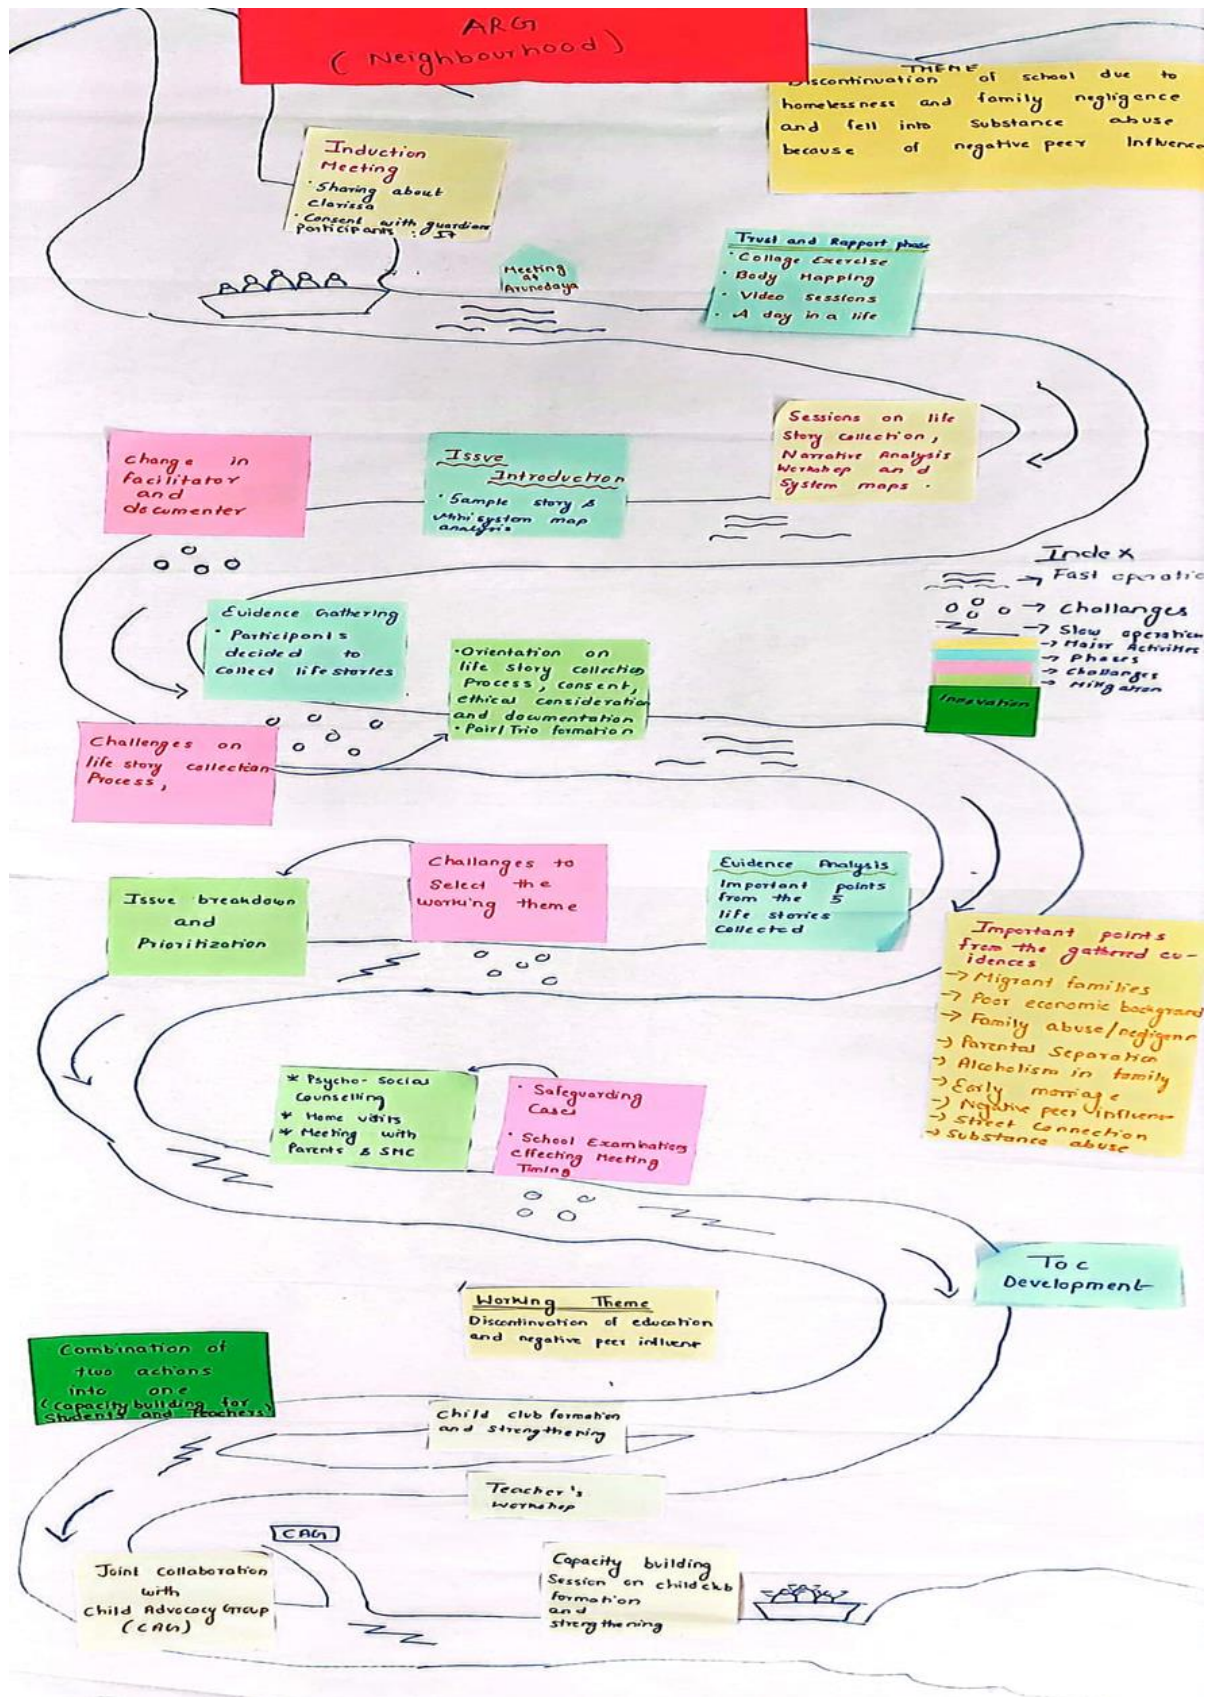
ARG
( Neighbourhood )

THEME
Discontinuation of school due to homelessness and family negligence and fell into substance abuse because of negative peer Influence

Induction Meeting
· Sharing about Clarissa
· Consent with guardians
Participants : 57

Meeting at Arunodaya

Trust and Rapport phase
· Collage Exercise
· Body Mapping
· Video Sessions
· A day in a life

Sessions on life story collection, Narrative Analysis Workshop and System maps.

Change in facilitator and documenter

Issue Introduction
· Sample story & Mini system map analysis

Index
→ Fast operation
→ Challanges
→ Slow operation
→ Major Activities
→ Phases
→ Challanges
→ Mitigation
Innovation

Evidence Gathering
· Participants decided to collect life stories

·Orientation on life story collection Process, consent, ethical consideration and documentation
· Pair/ Trio formation

Challenges on life story collection Process,

Challanges to Select the working theme

Evidence Analysis
Important points from the 5 life stories Collected

Issue breakdown and Prioritization

Important points from the gathered evidences
→ Migrant families
→ Poor economic background
→ Family abuse/negligence
→ Parental Separation
→ Alcoholism in family
→ Early marriage
→ Negative peer influence
→ Street Connection
→ Substance abuse

* Psycho- Social Counselling
* Home visits
* Meeting with Parents & SMC

· Safeguarding Cases
· School Examinations effecting Meeting Timing

ToC Development

Working Theme
Discontinuation of education and negative peer influence

Combination of two actions into one ( capacity building for Students and Teachers )

Child club formation and Strengthening

Teacher's workshop

CAG

Joint collaboration with Child Advocacy Group (CAG)

Capacity building Session on child club formation and strengthening